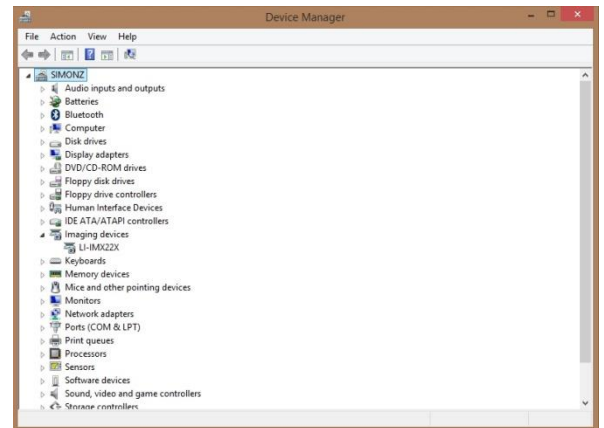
Device Manager

File Action View Help

SIMONZ
Audio inputs and outputs
Batteries
Bluetooth
Computer
Disk drives
Display adapters
DVD/CD-ROM drives
Floppy disk drives
Floppy drive controllers
Human Interface Devices
IDE ATA/ATAPI controllers
Imaging devices
LI-IMX22X
Keyboards
Memory devices
Mice and other pointing devices
Monitors
Network adapters
Ports (COM & LPT)
Print queues
Processors
Sensors
Software devices
Sound, video and game controllers
Storage controllers